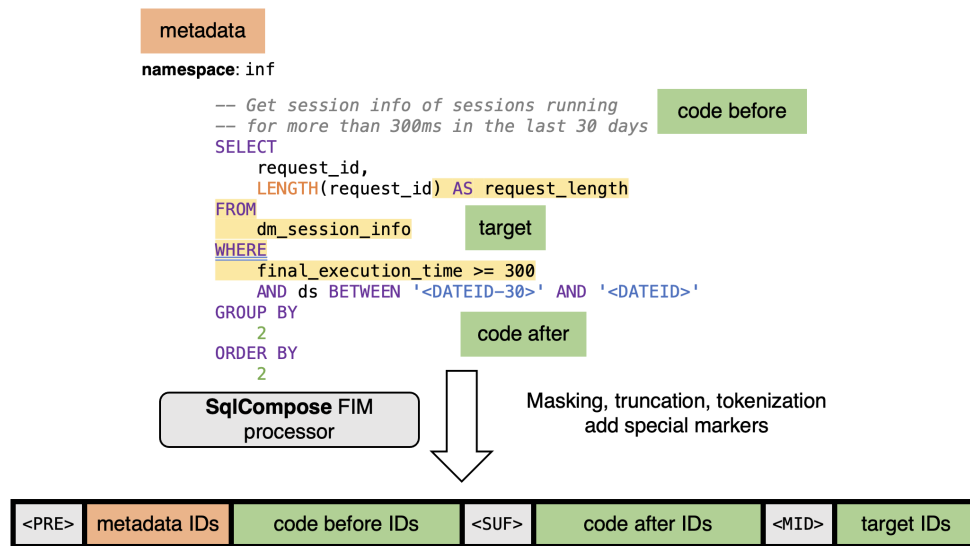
metadata

namespace: inf

-- Get session info of sessions running
-- for more than 300ms in the last 30 days
SELECT
    request_id,
    LENGTH(request_id) AS request_length
FROM
    dm_session_info
WHERE
    final_execution_time >= 300
    AND ds BETWEEN '<DATEID-30>' AND '<DATEID>'
GROUP BY
    2
ORDER BY
    2

code before

target

code after

SqlCompose FIM processor

Masking, truncation, tokenization add special markers

| <PRE> | metadata IDs | code before IDs | <SUF> | code after IDs | <MID> | target IDs |